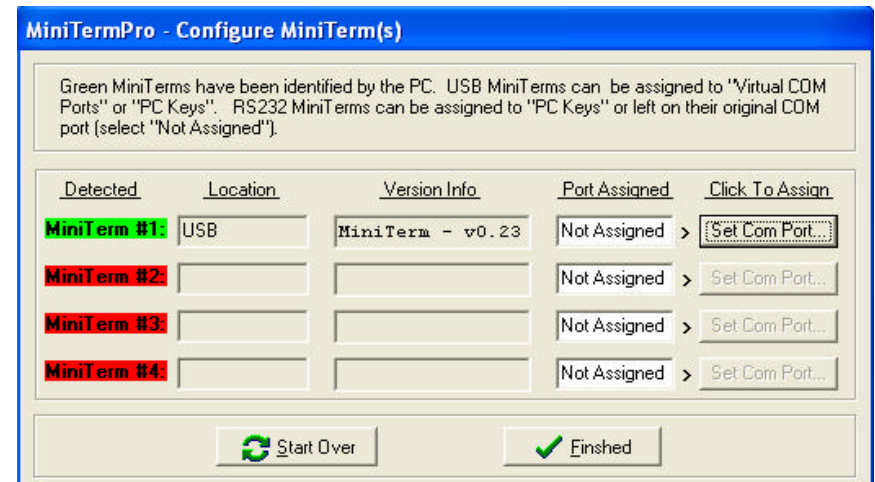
MiniTermPro - Configure MiniTerm(s)

Green MiniTerms have been identified by the PC. USB MiniTerms can be assigned to "Virtual COM Ports" or "PC Keys". RS232 MiniTerms can be assigned to "PC Keys" or left on their original COM port (select "Not Assigned").

| Detected | Location | Version Info | Port Assigned | Click To Assign |
|---|---|---|---|---|
| MiniTerm #1: | USB | MiniTerm - v0.23 | Not Assigned > | Set Com Port... |
| MiniTerm #2: | | | Not Assigned > | Set Com Port... |
| MiniTerm #3: | | | Not Assigned > | Set Com Port... |
| MiniTerm #4: | | | Not Assigned > | Set Com Port... |

Start Over

Finshed